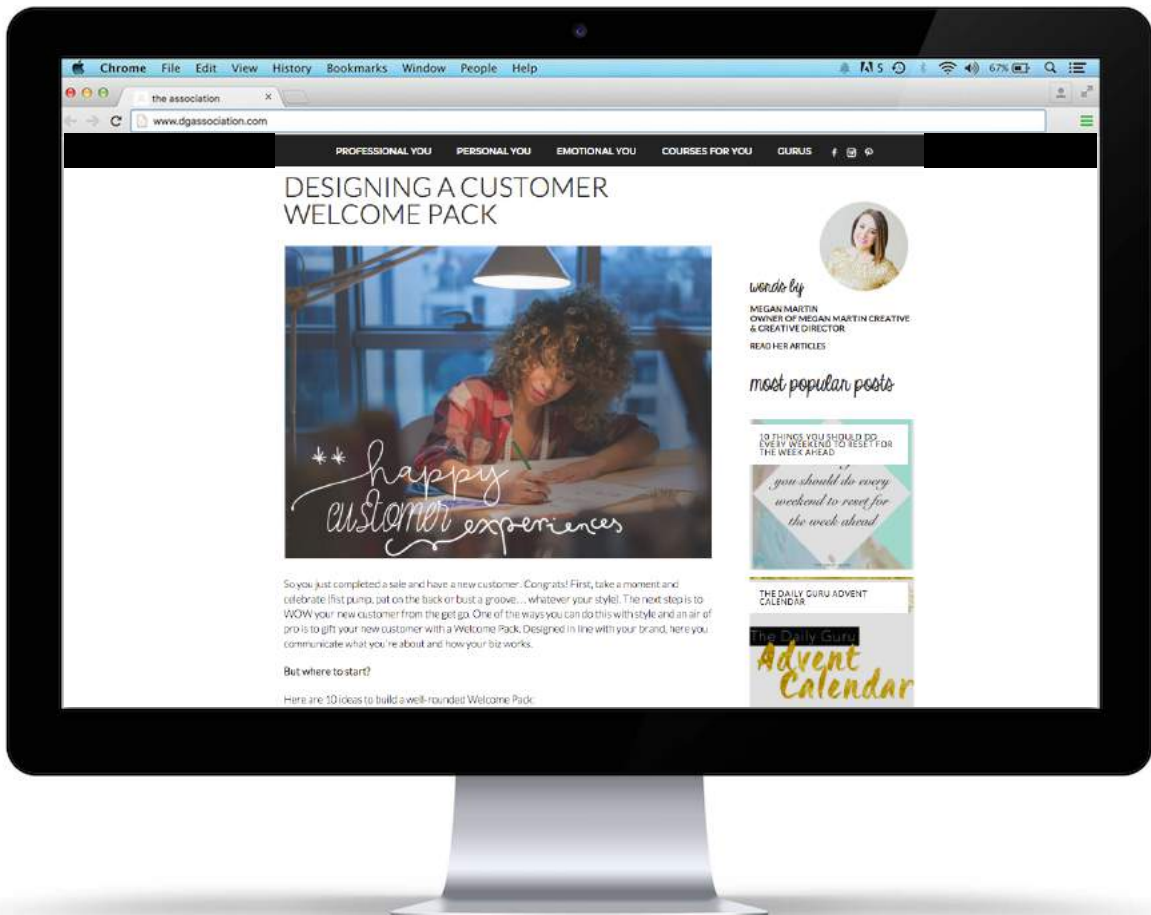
Chrome File Edit View History Bookmarks Window People Help

67%

the association ×

www.dgassociation.com

PROFESSIONAL YOU PERSONAL YOU EMOTIONAL YOU COURSES FOR YOU GURUS

DESIGNING A CUSTOMER WELCOME PACK

** happy customer experiences

words by

MEGAN MARTIN
OWNER OF MEGAN MARTIN CREATIVE & CREATIVE DIRECTOR

READ HER ARTICLES

most popular posts

10 THINGS YOU SHOULD DO EVERY WEEKEND TO RESET FOR THE WEEK AHEAD

you should do every weekend to reset for the week ahead

THE DAILY GURU ADVENT CALENDAR

The Daily Guru

Advent Calendar

So you just completed a sale and have a new customer. Congrats! First, take a moment and celebrate (fist pump, pat on the back or bust a groove... whatever your style). The next step is to WOW your new customer from the get go. One of the ways you can do this with style and an air of pro is to gift your new customer with a Welcome Pack. Designed in line with your brand, here you communicate what you're about and how your biz works.

But where to start?

Here are 10 ideas to build a well-rounded Welcome Pack: